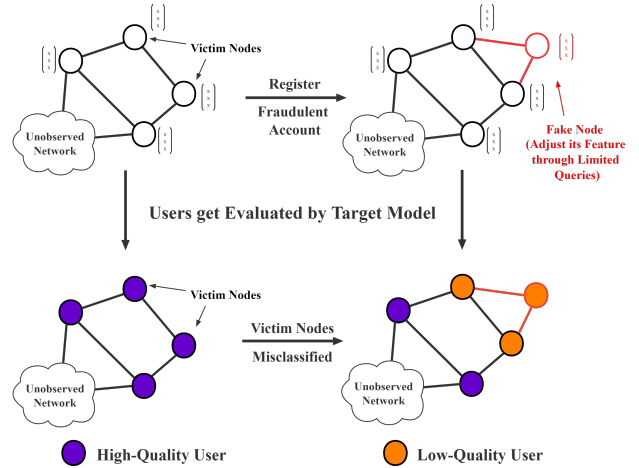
Victim Nodes

Unobserved Network

Register

Fraudulent Account

Unobserved Network

Fake Node (Adjust its Feature through Limited Queries)

Users get Evaluated by Target Model

Victim Nodes

Unobserved Network

Victim Nodes

Misclassified

Unobserved Network

High-Quality User

Low-Quality User